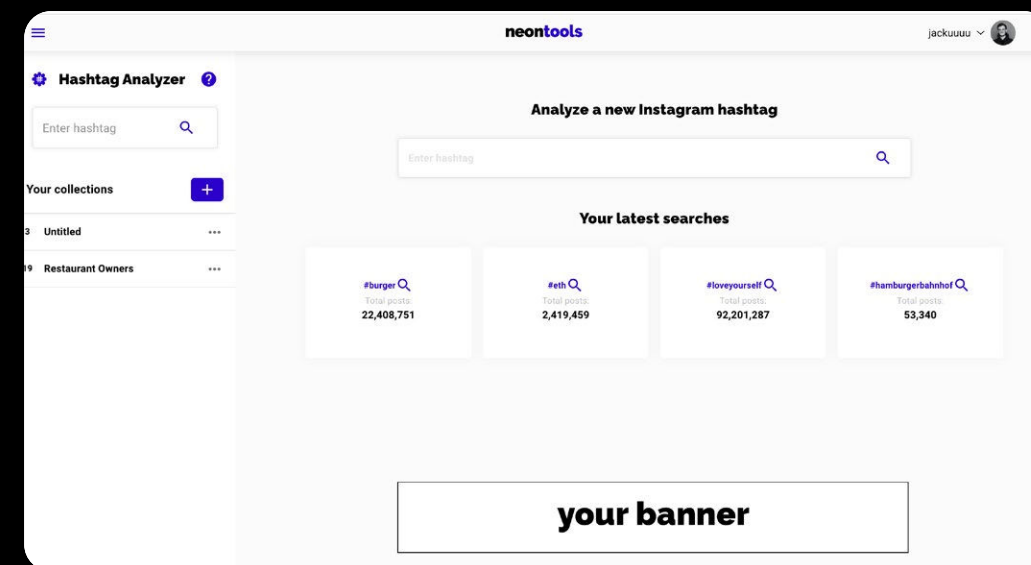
neontools

jackuuuu

Hashtag Analyzer

Enter hashtag

Your collections

+

3 Untitled ...

19 Restaurant Owners ...

Analyze a new Instagram hashtag

Enter hashtag

Your latest searches

#burger
Total posts:
22,408,751

#eth
Total posts:
2,419,459

#loveyourself
Total posts:
92,201,287

#hamburgerbahnhof
Total posts:
53,340

your banner